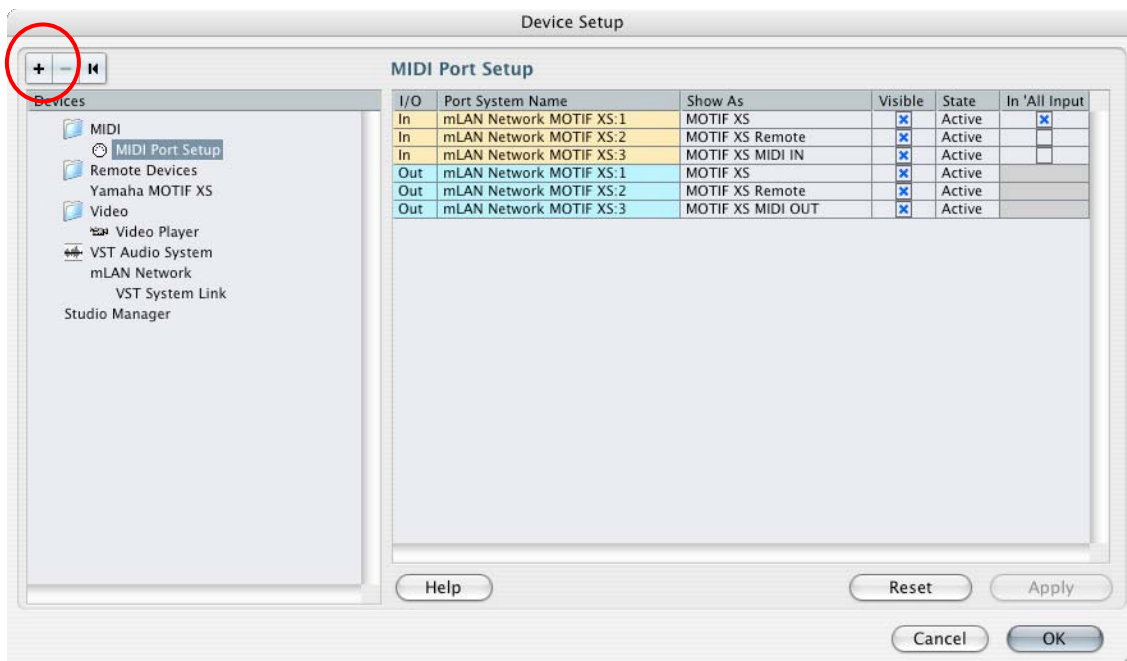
Device Setup

+ − ⏮

Devices

MIDI
MIDI Port Setup
Remote Devices
Yamaha MOTIF XS
Video
Video Player
VST Audio System
mLAN Network
VST System Link
Studio Manager

MIDI Port Setup

| I/O | Port System Name | Show As | Visible | State | In 'All Input |
|---|---|---|---|---|---|
| In | mLAN Network MOTIF XS:1 | MOTIF XS | ☒ | Active | ☒ |
| In | mLAN Network MOTIF XS:2 | MOTIF XS Remote | ☒ | Active | ☐ |
| In | mLAN Network MOTIF XS:3 | MOTIF XS MIDI IN | ☒ | Active | ☐ |
| Out | mLAN Network MOTIF XS:1 | MOTIF XS | ☒ | Active | |
| Out | mLAN Network MOTIF XS:2 | MOTIF XS Remote | ☒ | Active | |
| Out | mLAN Network MOTIF XS:3 | MOTIF XS MIDI OUT | ☒ | Active | |

Help
Reset
Apply
Cancel
OK